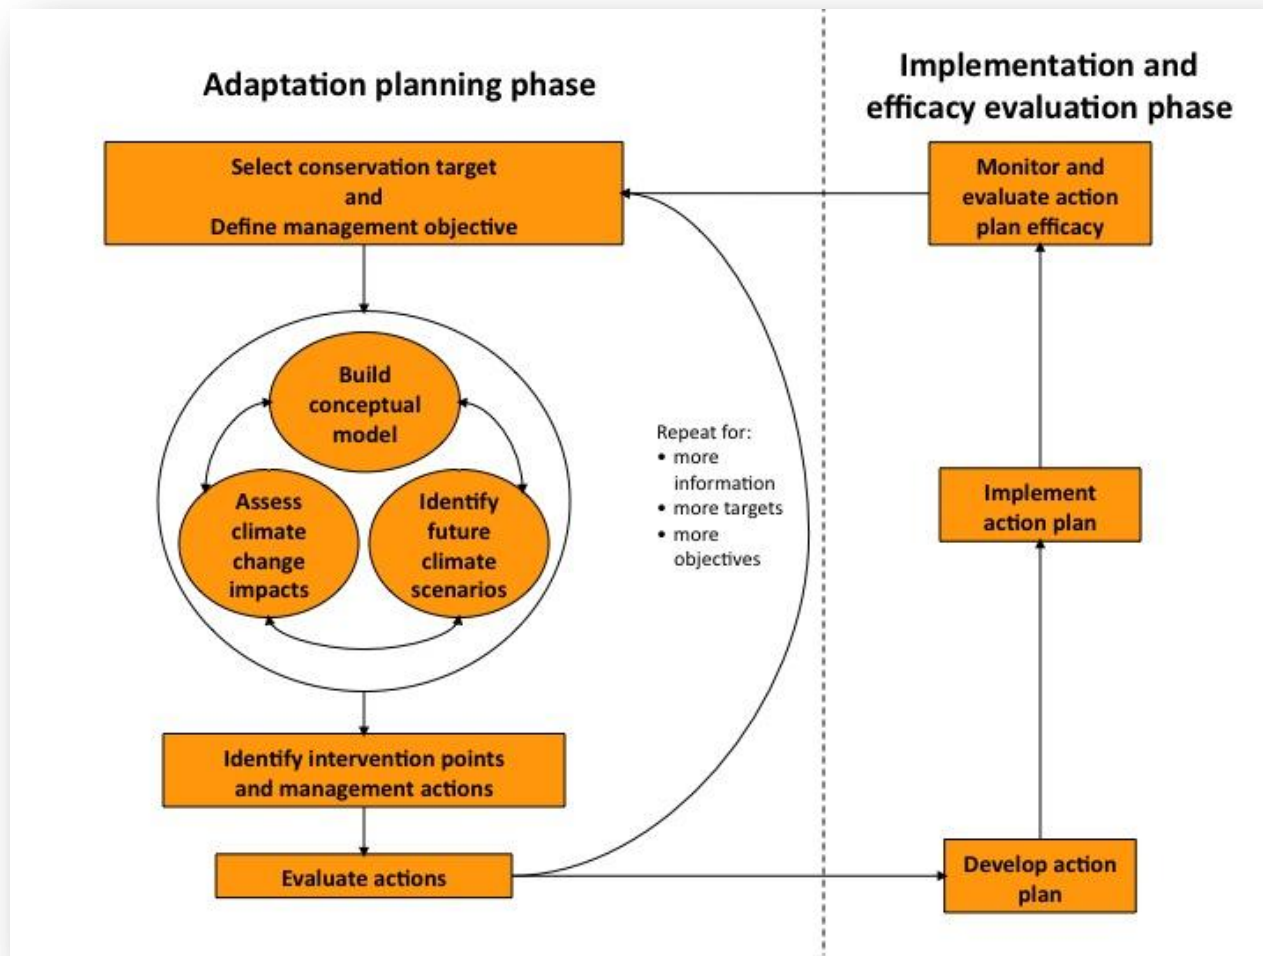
Adaptation planning phase

Implementation and efficacy evaluation phase

Select conservation target and Define management objective

Monitor and evaluate action plan efficacy

Build conceptual model

Assess climate change impacts

Identify future climate scenarios

Repeat for:
• more information
• more targets
• more objectives

Implement action plan

Identify intervention points and management actions

Evaluate actions

Develop action plan